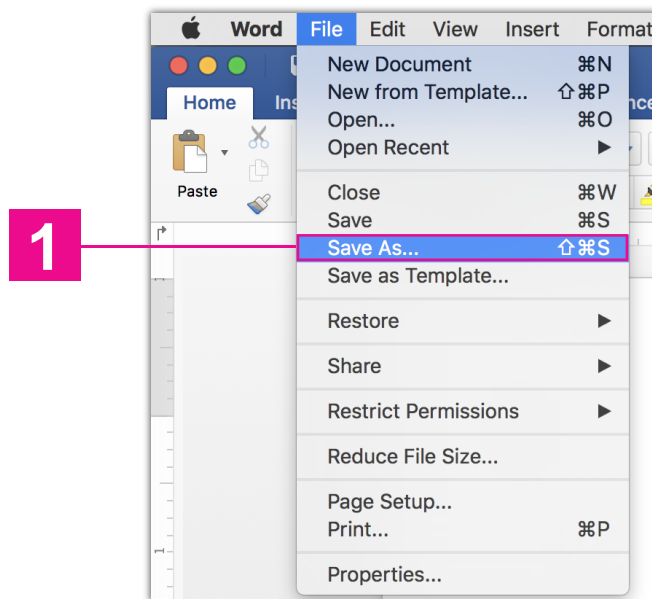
Word File Edit View Insert Format

Home Ins

Paste

1

New Document ⌘N
New from Template... ⇧⌘P
Open... ⌘O
Open Recent ▶

Close ⌘W
Save ⌘S
Save As... ⇧⌘S
Save as Template...

Restore ▶

Share ▶

Restrict Permissions ▶

Reduce File Size...

Page Setup...
Print... ⌘P

Properties...